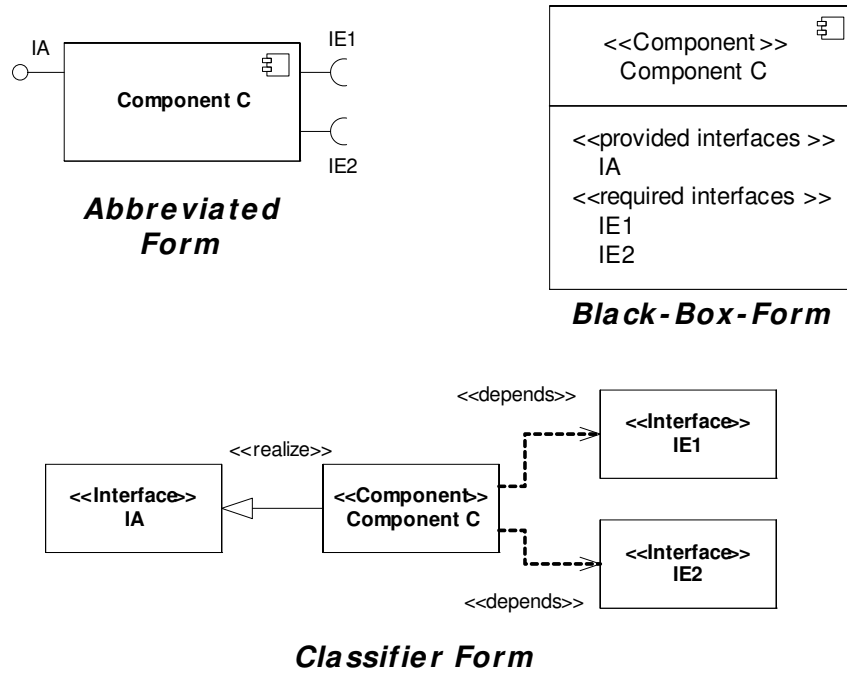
IA

Component C

IE1

IE2

Abbreviated Form

<<Component >>
Component C

<<provided interfaces >>
IA
<<required interfaces >>
IE1
IE2

Black-Box-Form

<<depends>>

<<Interface>>
IE1

<<realize>>

<<Interface>>
IA

<<Component>>
Component C

<<Interface>>
IE2

<<depends>>

Classifier Form